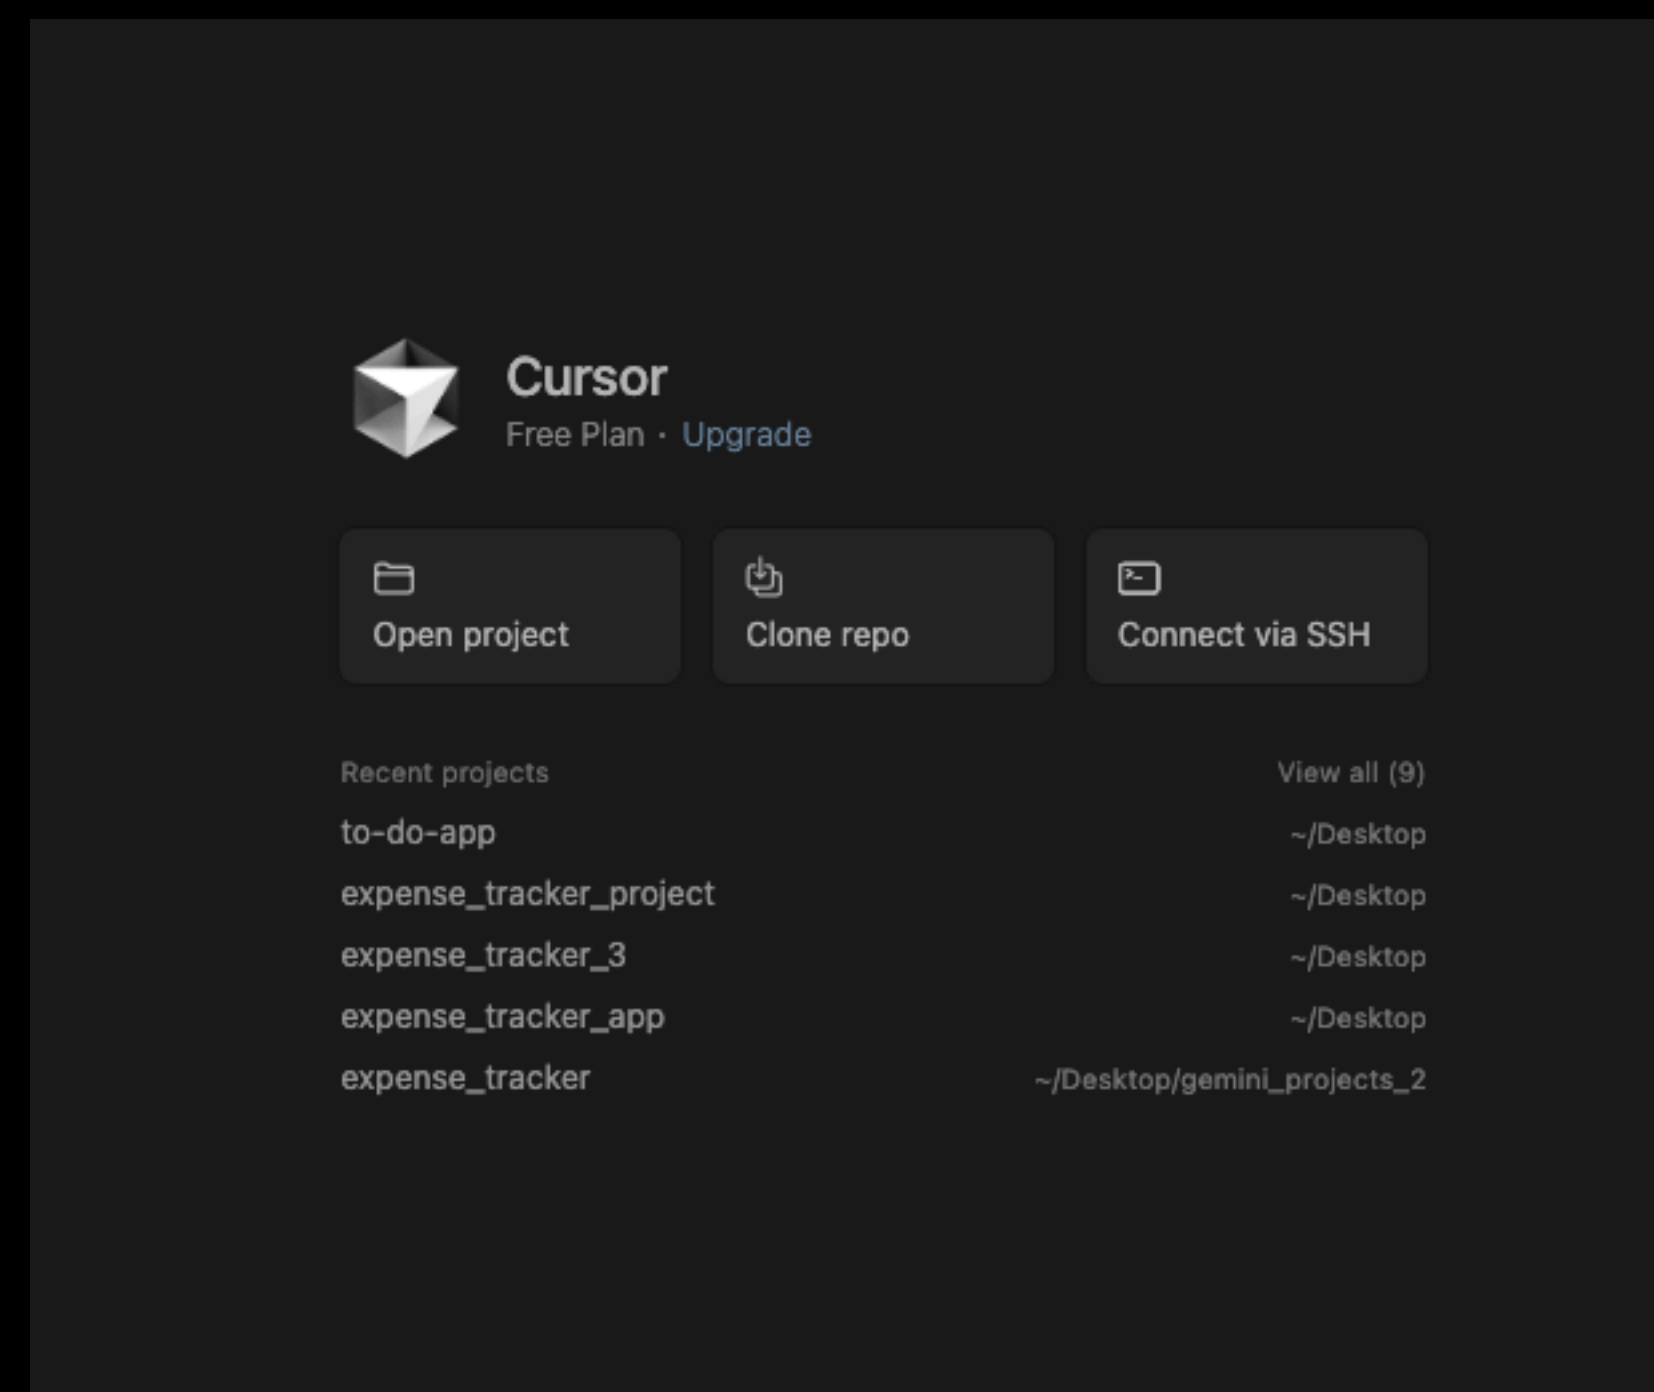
Cursor
Free Plan · Upgrade

Open project

Clone repo

Connect via SSH

Recent projects View all (9)

to-do-app ~/Desktop
expense_tracker_project ~/Desktop
expense_tracker_3 ~/Desktop
expense_tracker_app ~/Desktop
expense_tracker ~/Desktop/gemini_projects_2